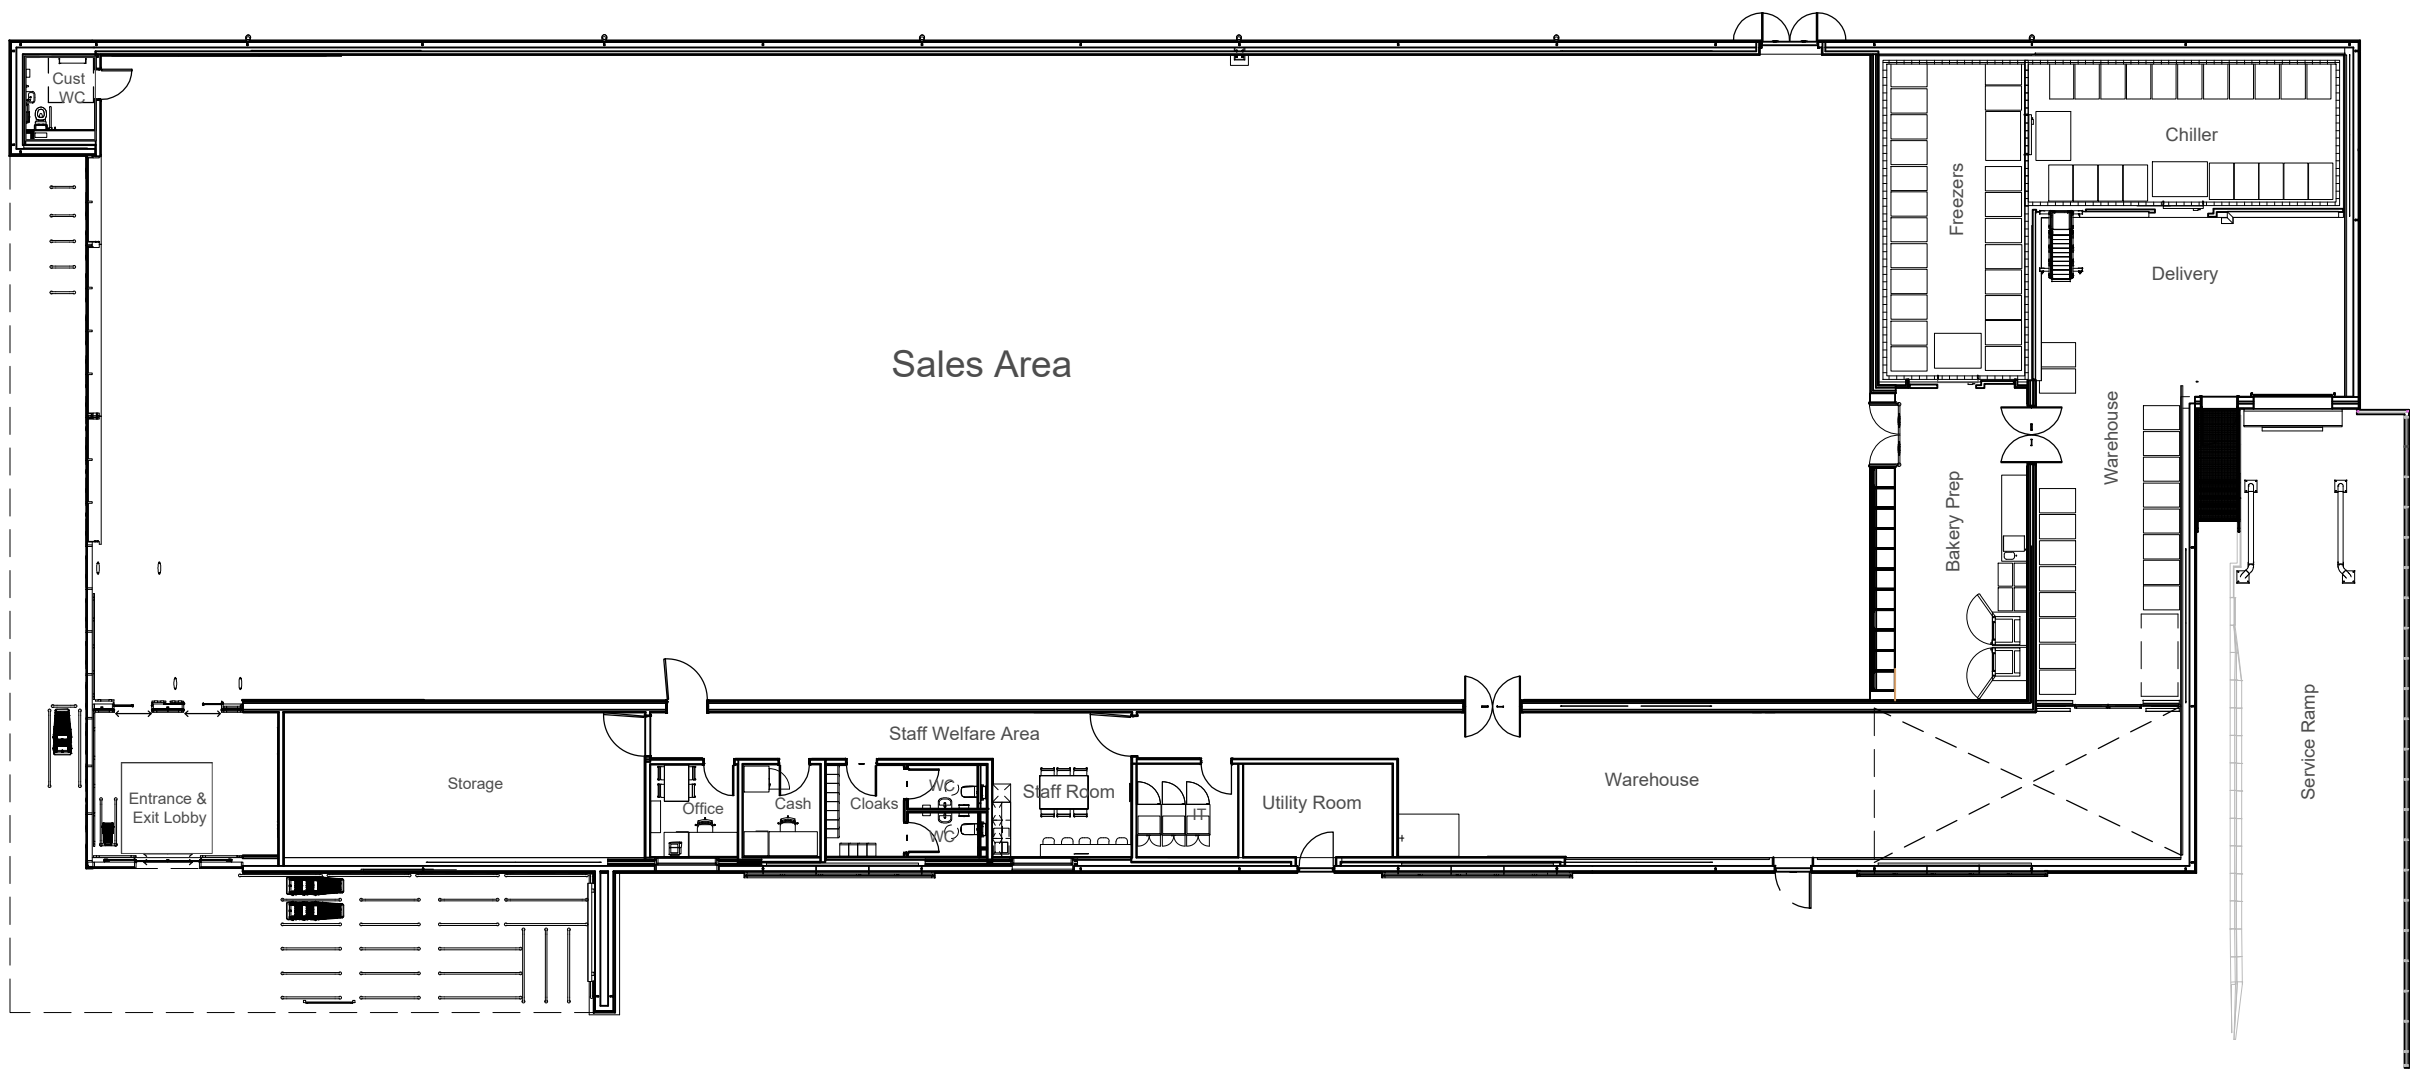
Cust WC

Sales Area

Freezers

Chiller

Delivery

Warehouse

Bakery Prep

Service Ramp

Staff Welfare Area

Entrance & Exit Lobby

Storage

Office

Cash

Cloaks

WC

WC

Staff Room

IT

Utility Room

Warehouse